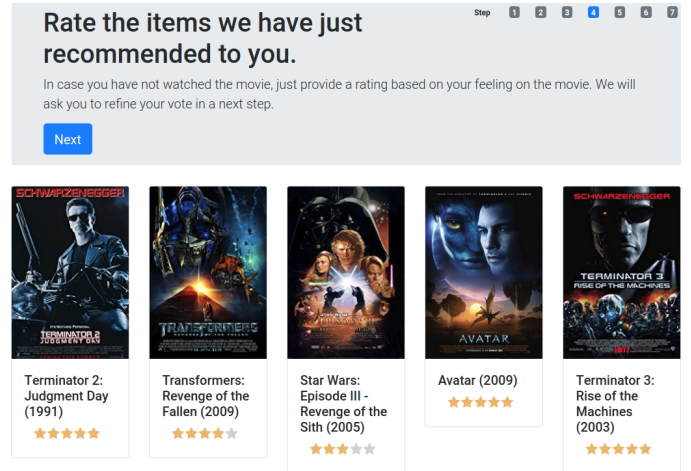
Rate the items we have just recommended to you.

Step 1 2 3 4 5 6 7

In case you have not watched the movie, just provide a rating based on your feeling on the movie. We will ask you to refine your vote in a next step.

Next

SCHWARZENEGGER
TERMINATOR 2 JUDGMENT DAY

Terminator 2: Judgment Day (1991)

TRANSFORMERS

Transformers: Revenge of the Fallen (2009)

Star Wars: Episode III - Revenge of the Sith (2005)

AVATAR

Avatar (2009)

SCHWARZENEGGER
TERMINATOR 3 RISE OF THE MACHINES

Terminator 3: Rise of the Machines (2003)